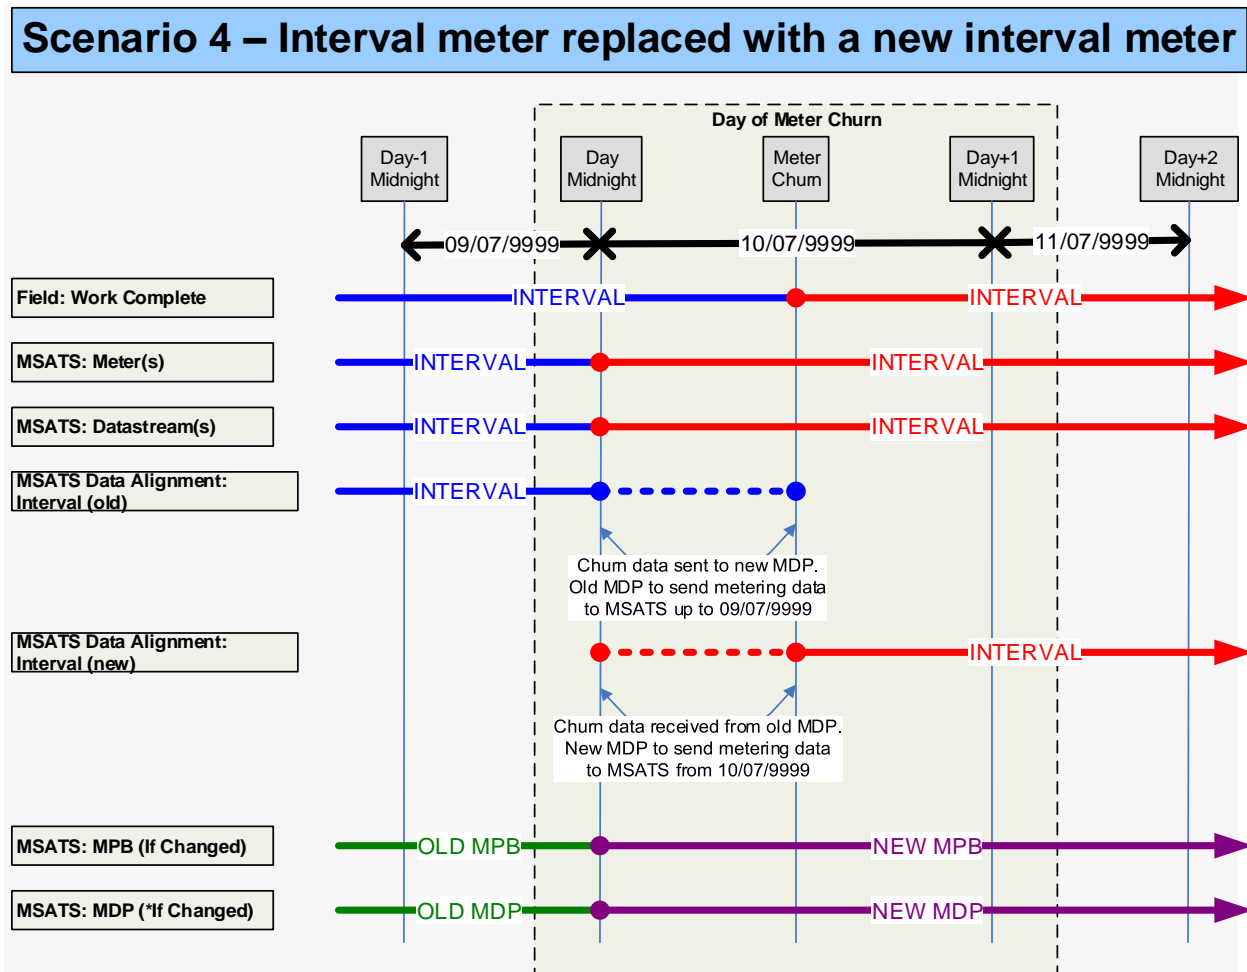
Scenario 4 – Interval meter replaced with a new interval meter

Day of Meter Churn

Day-1 Midnight

Day Midnight

Meter Churn

Day+1 Midnight

Day+2 Midnight

09/07/9999

10/07/9999

11/07/9999

Field: Work Complete

INTERVAL

INTERVAL

MSATS: Meter(s)

INTERVAL

INTERVAL

MSATS: Datastream(s)

INTERVAL

INTERVAL

MSATS Data Alignment: Interval (old)

INTERVAL

Churn data sent to new MDP. Old MDP to send metering data to MSATS up to 09/07/9999

MSATS Data Alignment: Interval (new)

INTERVAL

Churn data received from old MDP. New MDP to send metering data to MSATS from 10/07/9999

MSATS: MPB (If Changed)

OLD MPB

NEW MPB

MSATS: MDP (*If Changed)

OLD MDP

NEW MDP